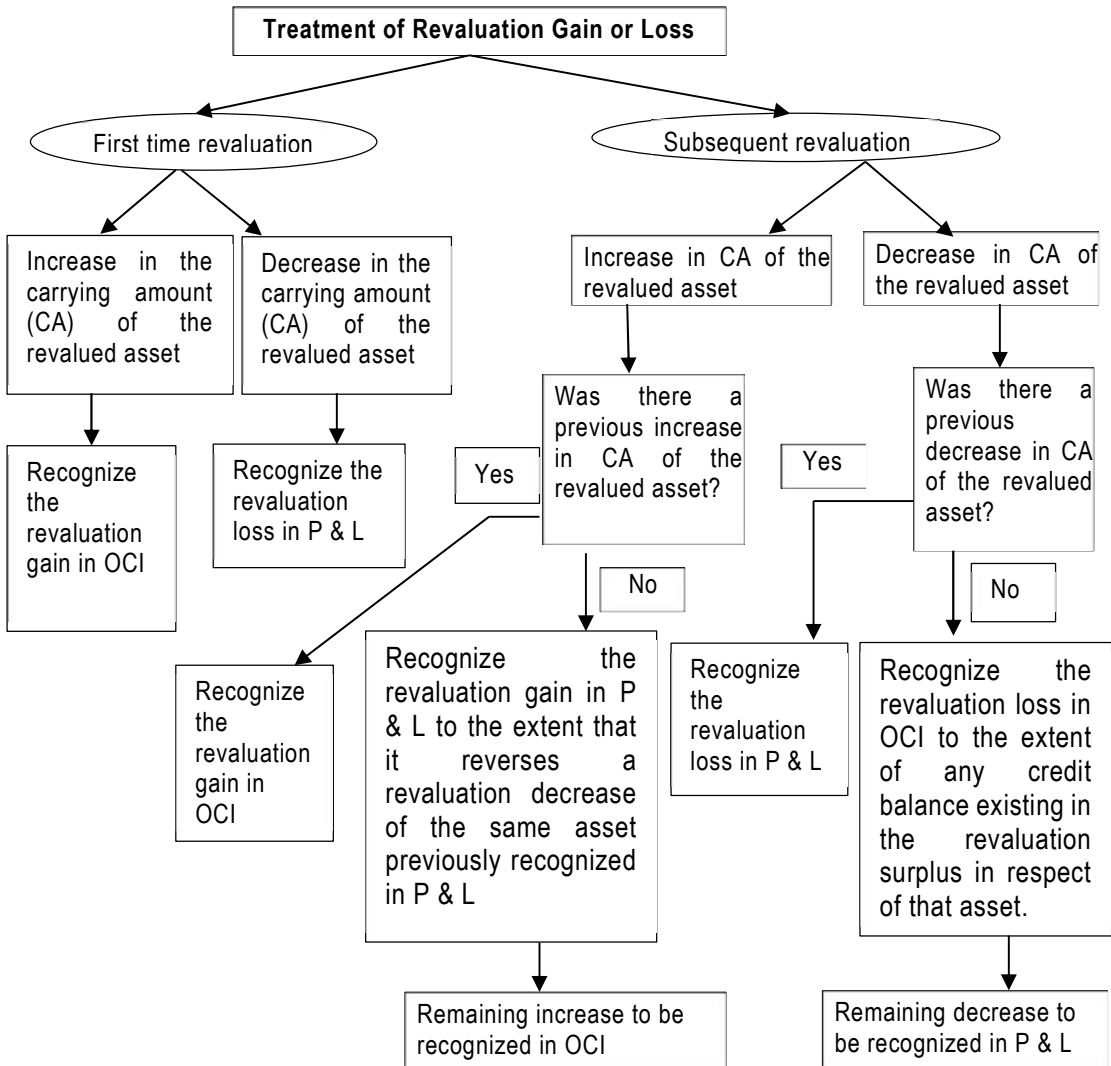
Treatment of Revaluation Gain or Loss

First time revaluation

Subsequent revaluation

Increase in the carrying amount (CA) of the revalued asset

Decrease in the carrying amount (CA) of the revalued asset

Recognize the revaluation gain in OCI

Recognize the revaluation loss in P & L

Increase in CA of the revalued asset

Decrease in CA of the revalued asset

Was there a previous increase in CA of the revalued asset?

Yes

No

Recognize the revaluation gain in OCI

Recognize the revaluation gain in P & L to the extent that it reverses a revaluation decrease of the same asset previously recognized in P & L

Remaining increase to be recognized in OCI

Was there a previous decrease in CA of the revalued asset?

Yes

No

Recognize the revaluation loss in P & L

Recognize the revaluation loss in OCI to the extent of any credit balance existing in the revaluation surplus in respect of that asset.

Remaining decrease to be recognized in P & L